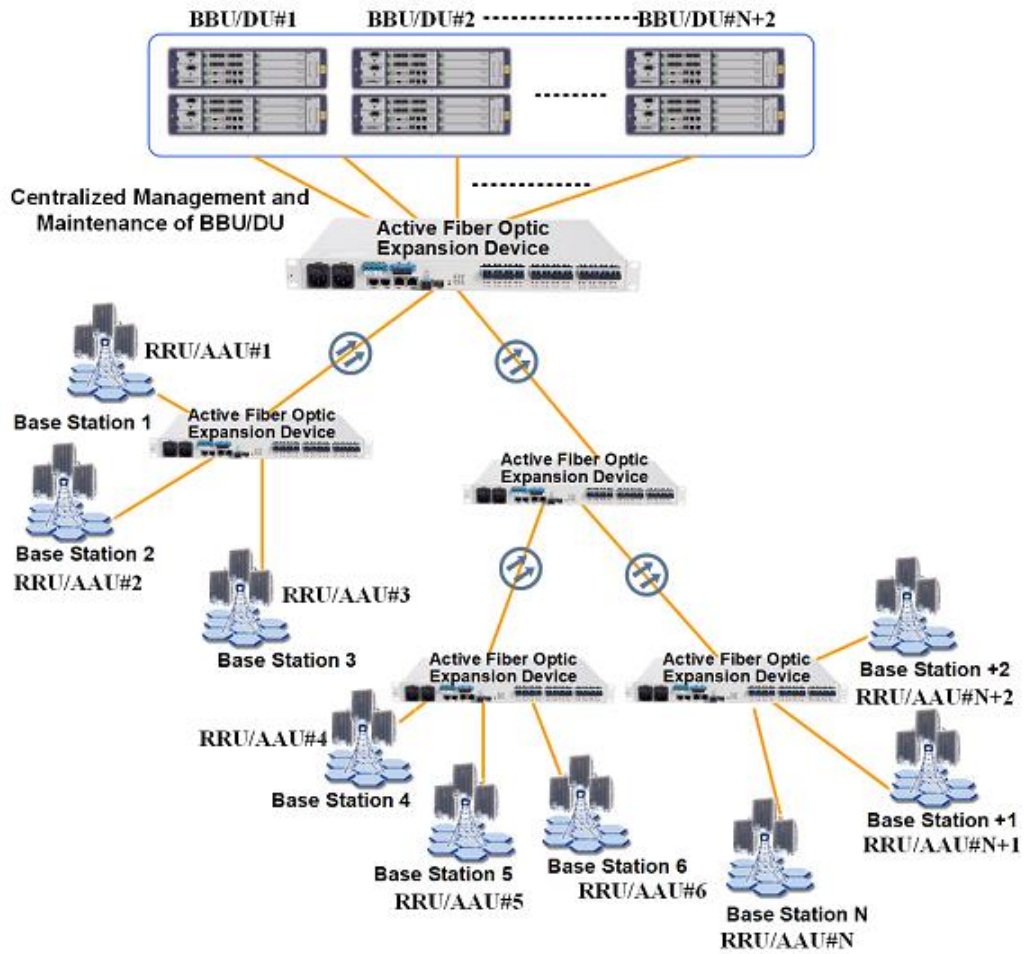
BBU/DU#1 BBU/DU#2 BBU/DU#N+2

Centralized Management and Maintenance of BBU/DU

Active Fiber Optic Expansion Device

RRU/AAU#1

Base Station 1

Active Fiber Optic Expansion Device

Active Fiber Optic Expansion Device

Base Station 2
RRU/AAU#2

RRU/AAU#3

Base Station 3

Active Fiber Optic Expansion Device

Active Fiber Optic Expansion Device

Base Station +2
RRU/AAU#N+2

RRU/AAU#4

Base Station 4

Base Station +1
RRU/AAU#N+1

Base Station 5
RRU/AAU#5

Base Station 6
RRU/AAU#6

Base Station N
RRU/AAU#N